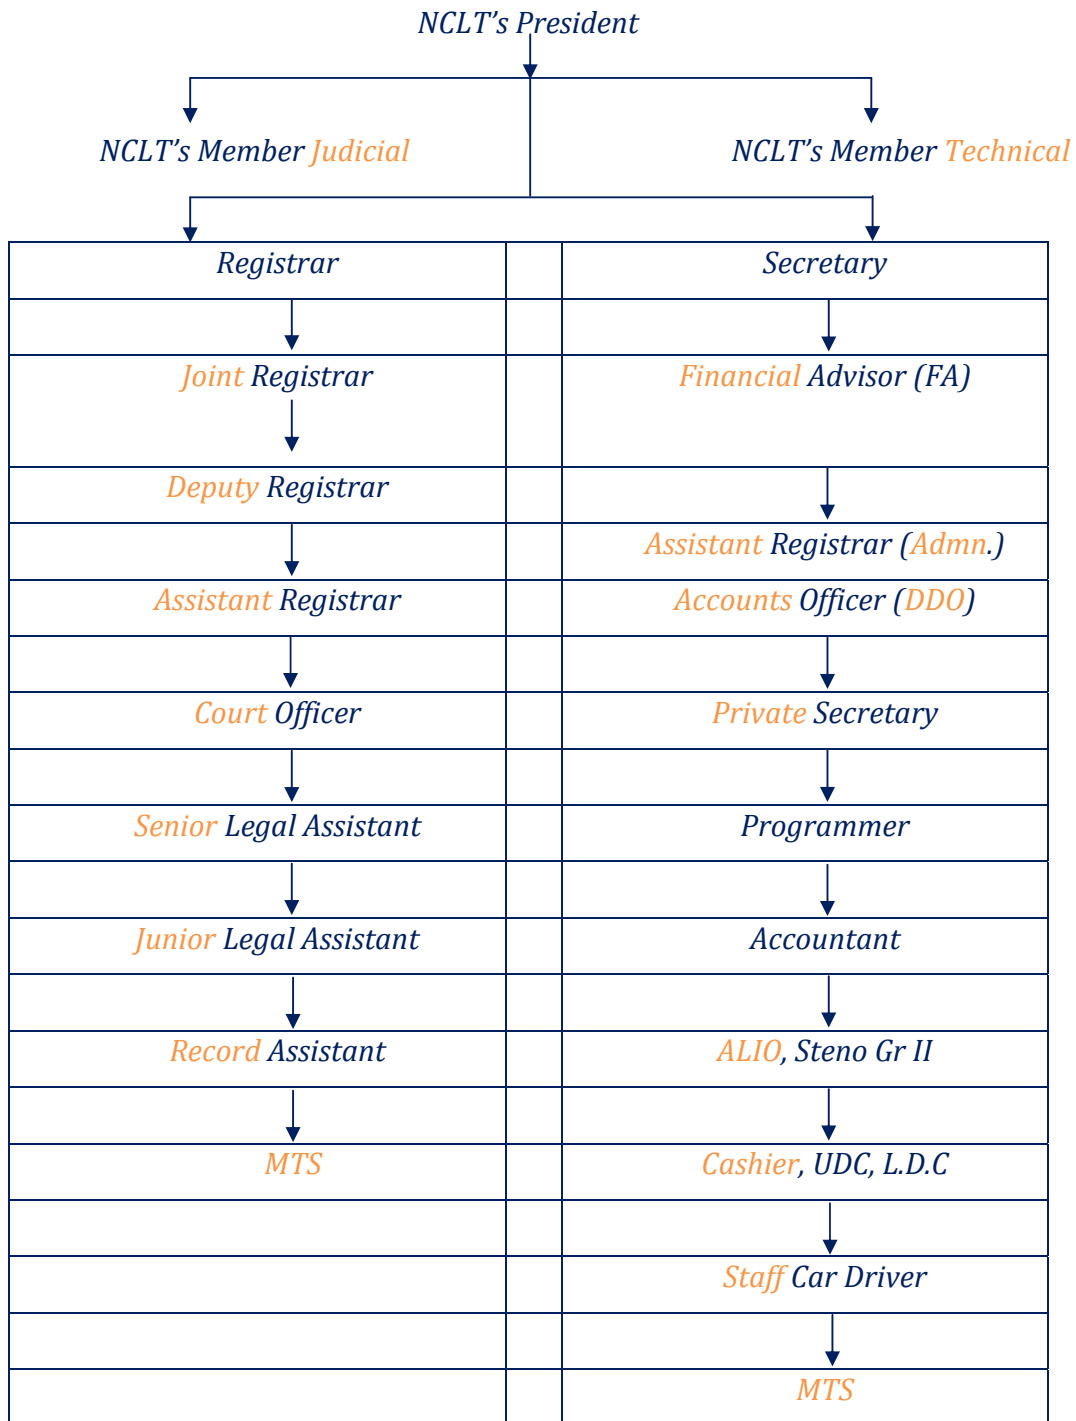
NCLT's President

NCLT's Member Judicial

NCLT's Member Technical

| Registrar | | Secretary |
|---|---|---|
| | | |
| Joint Registrar | | Financial Advisor (FA) |
| Deputy Registrar | | |
| | | Assistant Registrar (Admn.) |
| Assistant Registrar | | Accounts Officer (DDO) |
| | | |
| Court Officer | | Private Secretary |
| | | |
| Senior Legal Assistant | | Programmer |
| | | |
| Junior Legal Assistant | | Accountant |
| | | |
| Record Assistant | | ALIO, Steno Gr II |
| | | |
| MTS | | Cashier, UDC, L.D.C |
| | | |
| | | Staff Car Driver |
| | | |
| | | MTS |